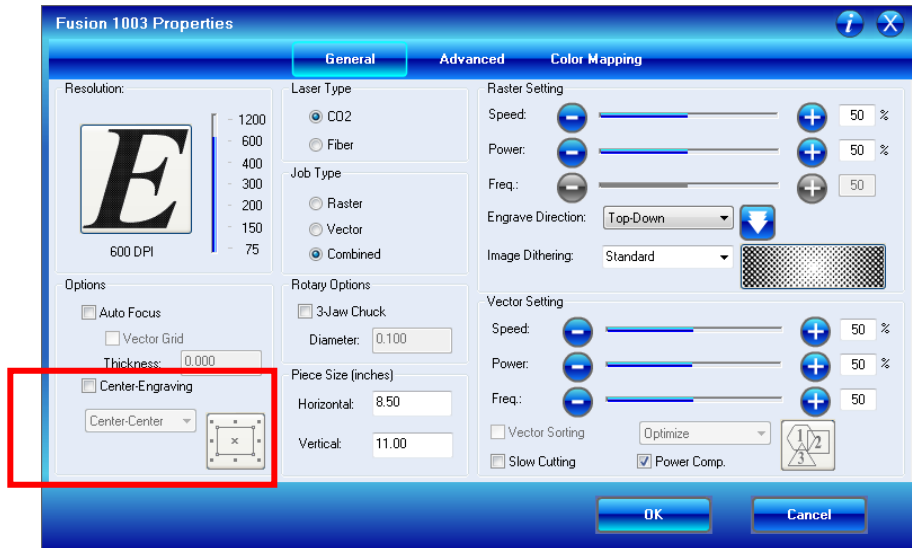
Fusion 1003 Properties

General Advanced Color Mapping

Resolution:

E

1200
600
400
300
200
150
75

600 DPI

Options
Auto Focus
Vector Grid
Thickness: 0.000
Center-Engraving
Center-Center

Laser Type
CO2
Fiber

Job Type
Raster
Vector
Combined

Rotary Options
3-Jaw Chuck
Diameter: 0.100

Piece Size (inches)
Horizontal: 8.50
Vertical: 11.00

Raster Setting
Speed: 50 %
Power: 50 %
Freq.: 50
Engrave Direction: Top-Down
Image Dithering: Standard

Vector Setting
Speed: 50 %
Power: 50 %
Freq.: 50
Vector Sorting
Optimize
Slow Cutting
Power Comp.

1 2 3

OK Cancel